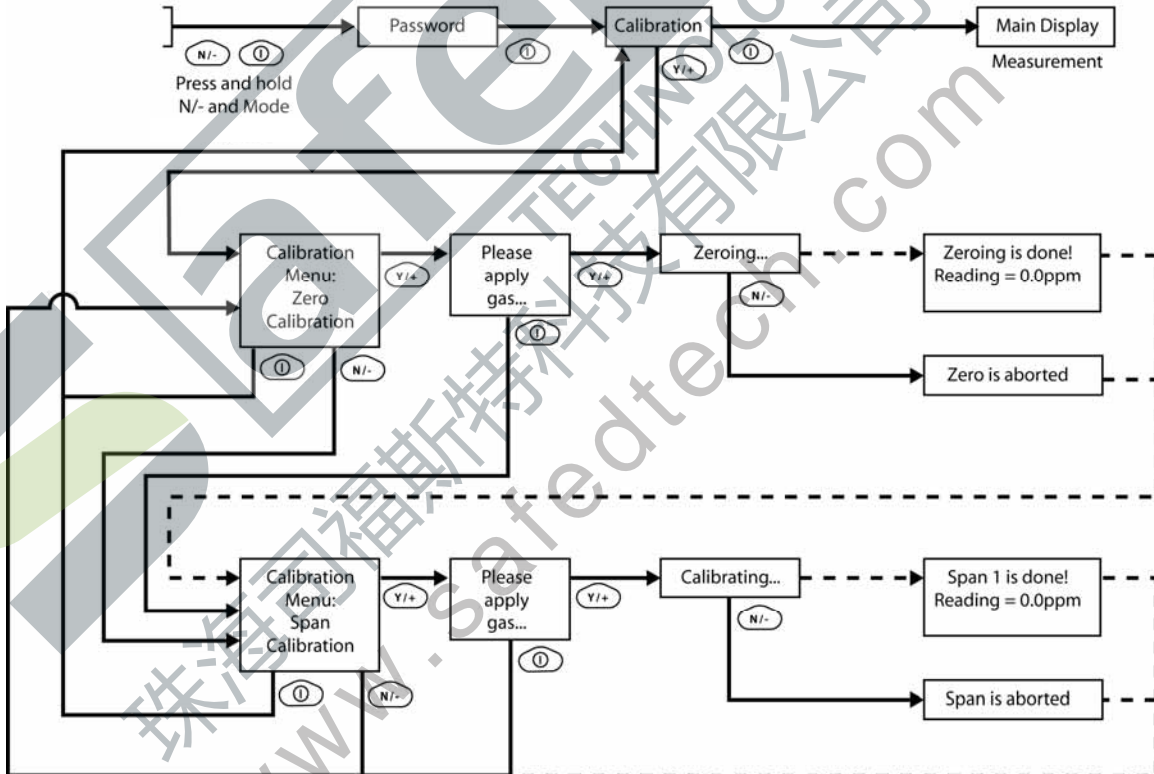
N/-

Press and hold N/- and Mode

Password

Calibration

Y/+

Main Display

Measurement

Calibration Menu: Zero Calibration

Y/+

Please apply gas...

Y/+

Zeroing...

N/-

Zeroing is done! Reading = 0.0ppm

Zero is aborted

N/-

Calibration Menu: Span Calibration

Y/+

Please apply gas...

Y/+

Calibrating...

N/-

Span 1 is done! Reading = 0.0ppm

Span is aborted

N/-

TECHNOLOGY

珠海司福斯特科技有限公司

www.safedtech.com